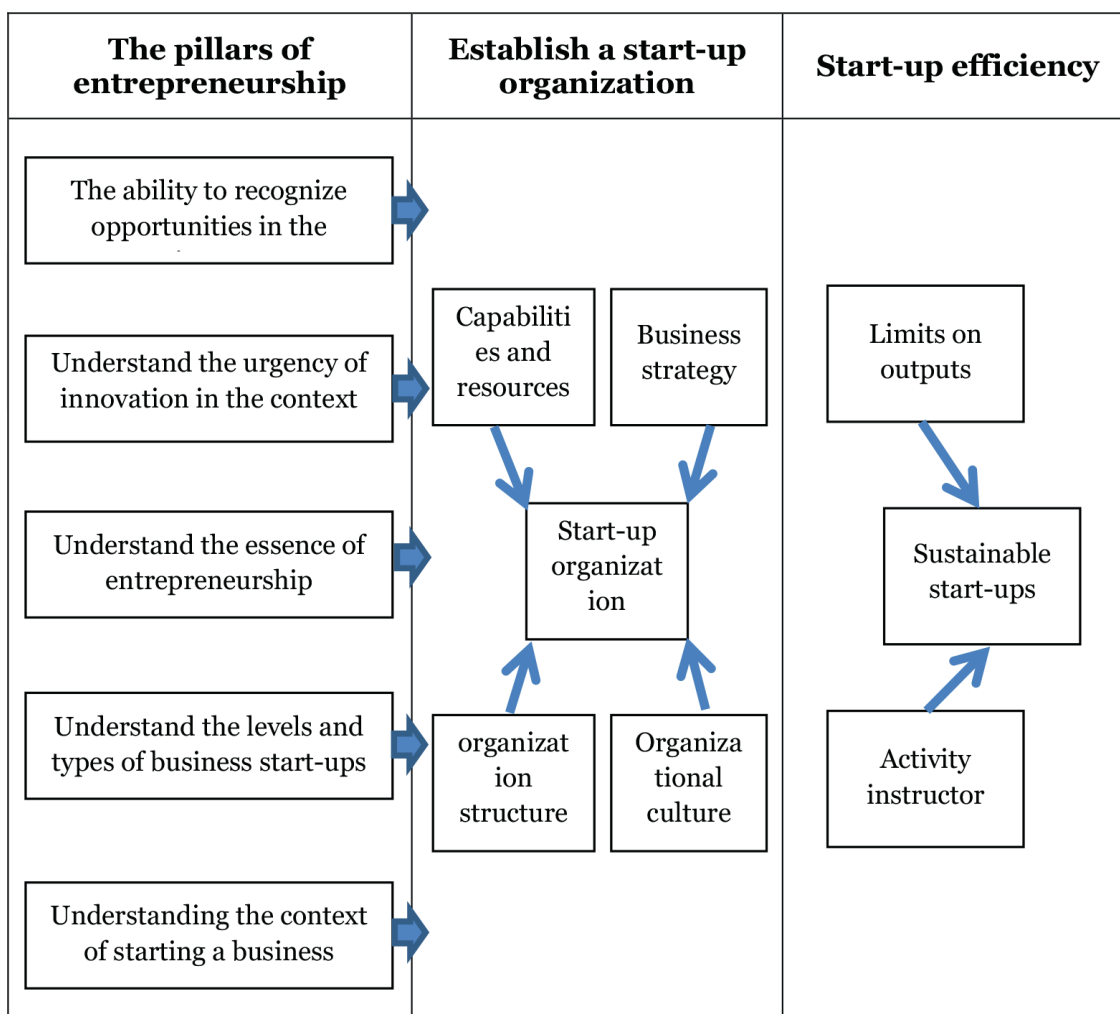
| The pillars of entrepreneurship | Establish a start-up organization | Start-up efficiency |
|---|---|---|

The ability to recognize opportunities in the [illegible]

Understand the urgency of innovation in the context

Understand the essence of entrepreneurship

Understand the levels and types of business start-ups

Understanding the context of starting a business

Capabilities and resources

Business strategy

Start-up organization

organization structure

Organizational culture

Limits on outputs

Sustainable start-ups

Activity instructor